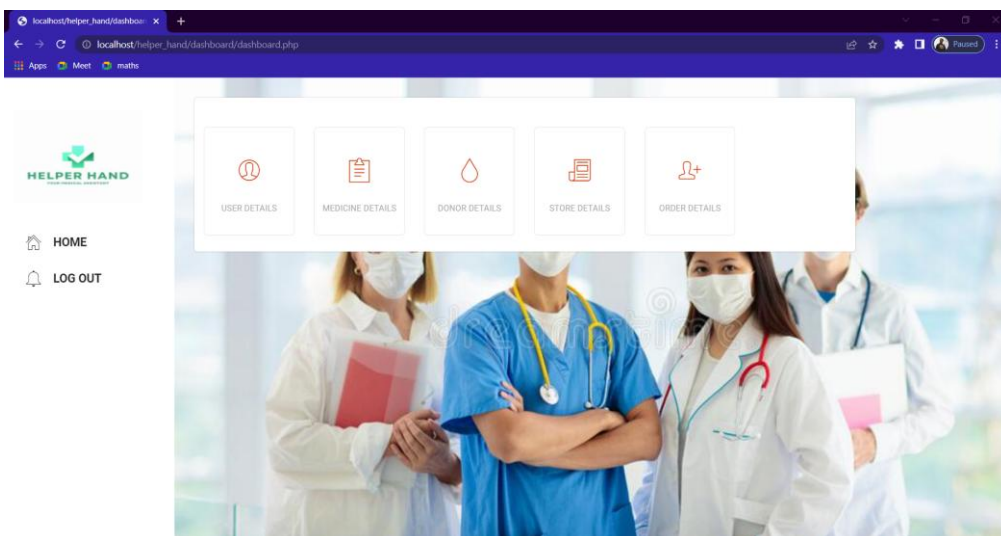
localhost/helper_hand/dashboa ×
+
localhost/helper_hand/dashboard/dashboard.php
Paused
Apps Meet maths

HELPER HAND
YOUR MEDICAL ASSISTANT

HOME
LOG OUT

USER DETAILS
MEDICINE DETAILS
DONOR DETAILS
STORE DETAILS
ORDER DETAILS

dreamstime